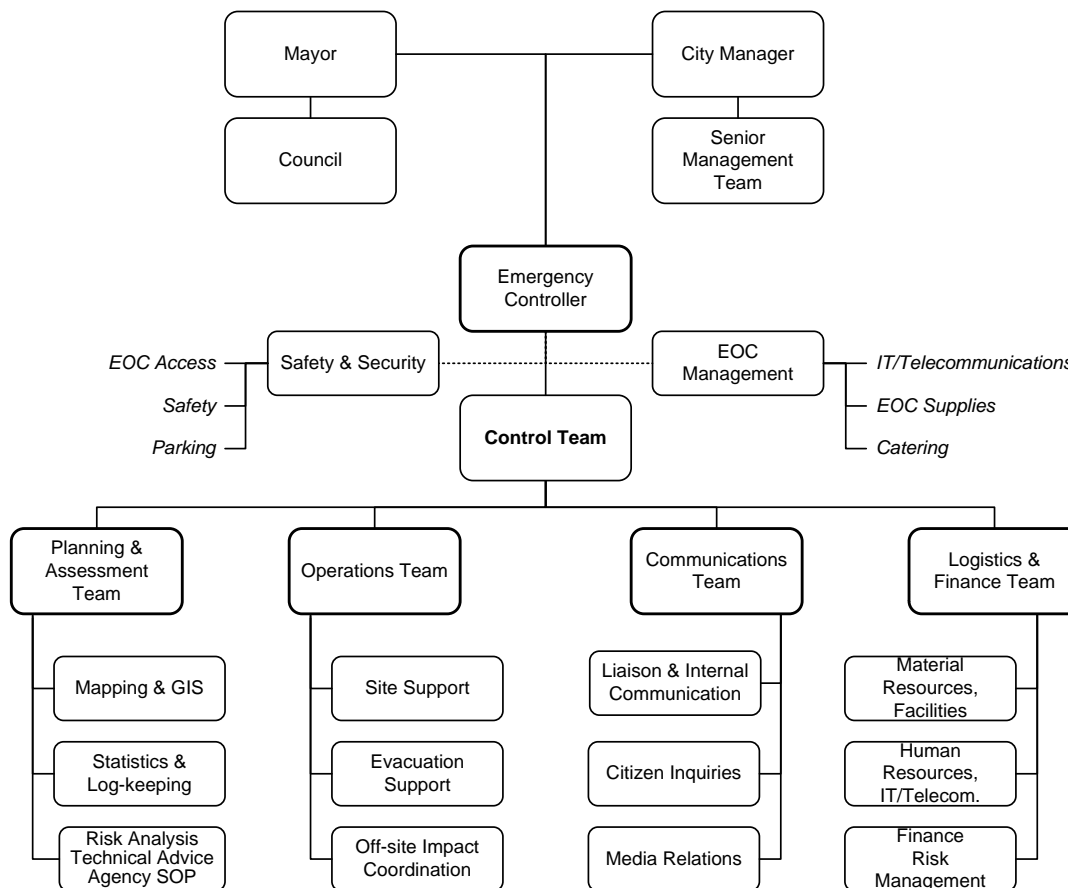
Mayor

City Manager

Council

Senior Management Team

Emergency Controller

EOC Access

Safety

Parking

Safety & Security

EOC Management

IT/Telecommunications

EOC Supplies

Catering

Control Team

Planning & Assessment Team

Mapping & GIS

Statistics & Log-keeping

Risk Analysis Technical Advice Agency SOP

Operations Team

Site Support

Evacuation Support

Off-site Impact Coordination

Communications Team

Liaison & Internal Communication

Citizen Inquiries

Media Relations

Logistics & Finance Team

Material Resources, Facilities

Human Resources, IT/Telecom.

Finance Risk Management